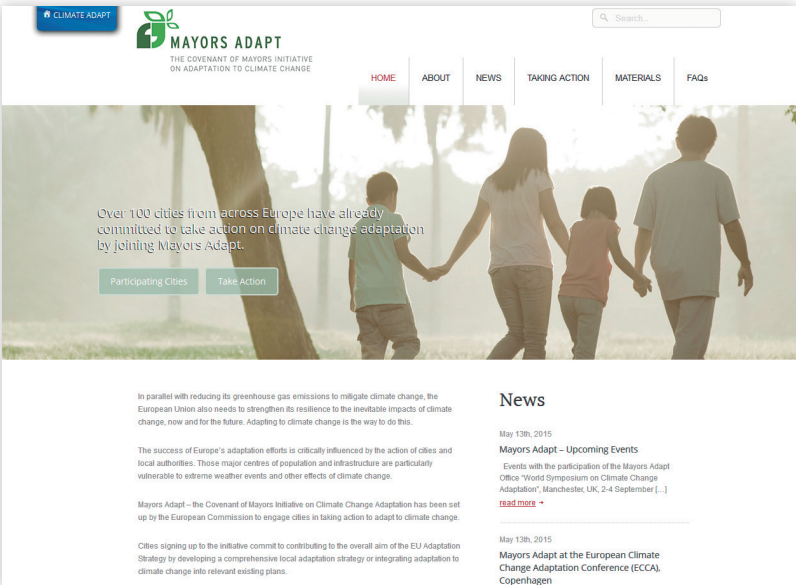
CLIMATE ADAPT

MAYORS ADAPT
THE COVENANT OF MAYORS INITIATIVE ON ADAPTATION TO CLIMATE CHANGE

Search..

HOME ABOUT NEWS TAKING ACTION MATERIALS FAQs

Over 100 cities from across Europe have already committed to take action on climate change adaptation by joining Mayors Adapt.

Participating Cities Take Action

In parallel with reducing its greenhouse gas emissions to mitigate climate change, the European Union also needs to strengthen its resilience to the inevitable impacts of climate change, now and for the future. Adapting to climate change is the way to do this.

The success of Europe's adaptation efforts is critically influenced by the action of cities and local authorities. Those major centres of population and infrastructure are particularly vulnerable to extreme weather events and other effects of climate change.

Mayors Adapt – the Covenant of Mayors Initiative on Climate Change Adaptation has been set up by the European Commission to engage cities in taking action to adapt to climate change.

Cities signing up to the initiative commit to contributing to the overall aim of the EU Adaptation Strategy by developing a comprehensive local adaptation strategy or integrating adaptation to climate change into relevant existing plans.

News

May 13th, 2015
Mayors Adapt – Upcoming Events
Events with the participation of the Mayors Adapt Office "World Symposium on Climate Change Adaptation", Manchester, UK, 2-4 September [...]
read more →

May 13th, 2015
Mayors Adapt at the European Climate Change Adaptation Conference (ECCA), Copenhagen